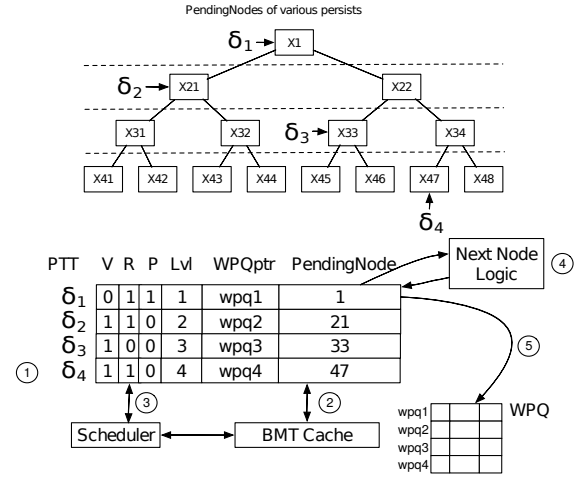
PendingNodes of various persists

$\delta_1$ X1

$\delta_2$ X21 X22

X31 X32 $\delta_3$ X33 X34

X41 X42 X43 X44 X45 X46 X47 X48

$\delta_4$

Next Node Logic ④

| PTT | V | R | P | Lvl | WPQptr | PendingNode |
|---|---|---|---|---|---|---|
| $\delta_1$ | 0 | 1 | 1 | 1 | wpq1 | 1 |
| $\delta_2$ | 1 | 1 | 0 | 2 | wpq2 | 21 |
| $\delta_3$ | 1 | 0 | 0 | 3 | wpq3 | 33 |
| $\delta_4$ | 1 | 1 | 0 | 4 | wpq4 | 47 |

①

③ ② ⑤

Scheduler

BMT Cache

wpq1
wpq2
wpq3
wpq4

WPQ